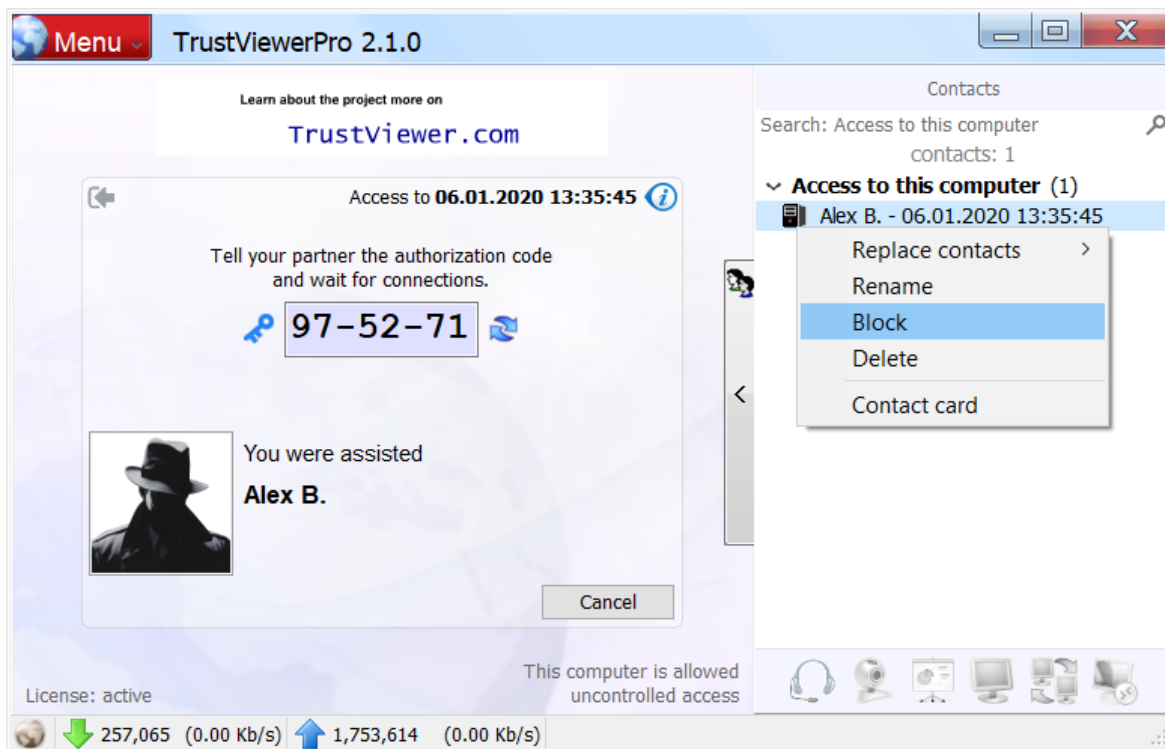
Menu
TrustViewerPro 2.1.0

Learn about the project more on
TrustViewer.com

Access to 06.01.2020 13:35:45

Tell your partner the authorization code and wait for connections.

97-52-71

You were assisted
Alex B.

Cancel

License: active

This computer is allowed uncontrolled access

Contacts
Search: Access to this computer
contacts: 1
Access to this computer (1)
Alex B. - 06.01.2020 13:35:45

Replace contacts
Rename
Block
Delete
Contact card

257,065 (0.00 Kb/s) 1,753,614 (0.00 Kb/s)